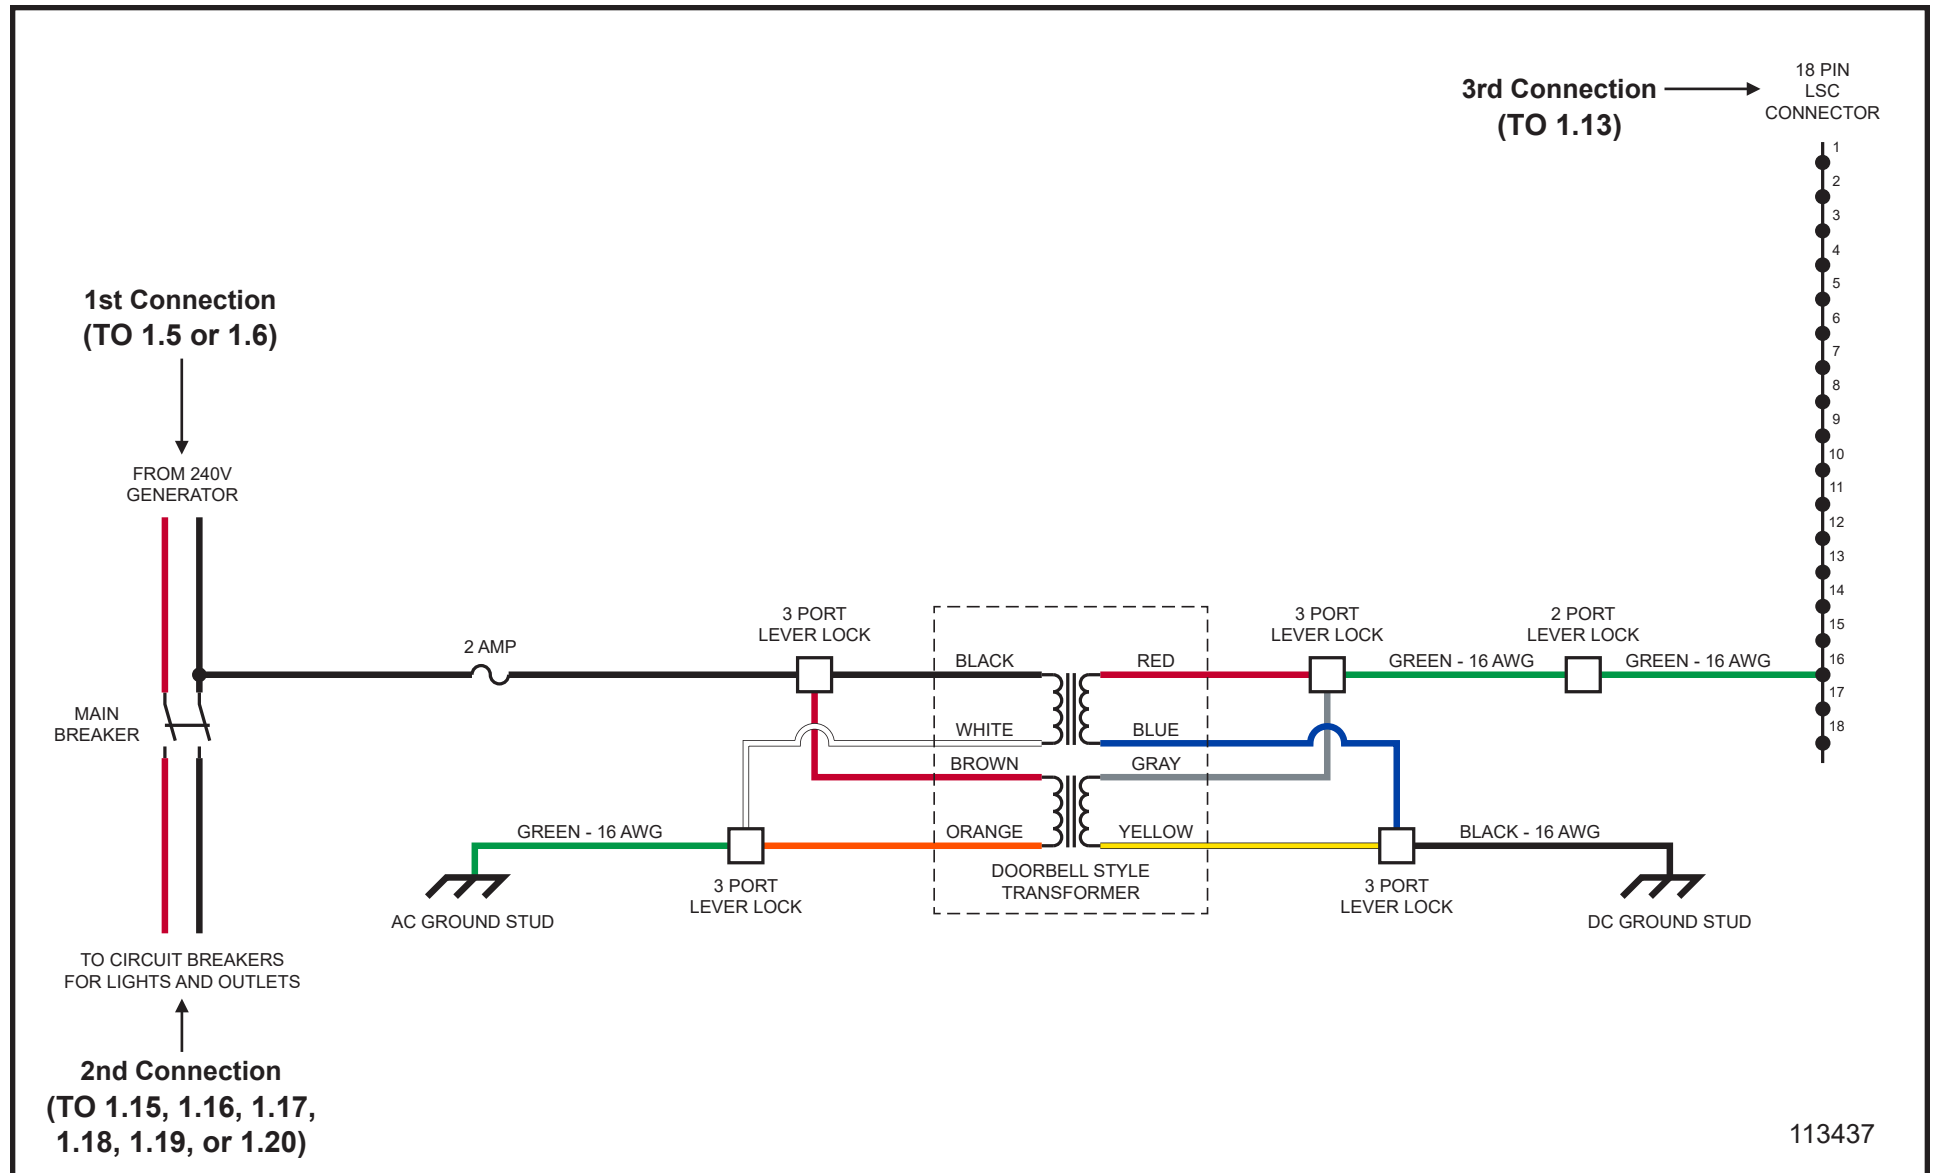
3rd Connection (TO 1.13)

18 PIN LSC CONNECTOR

1
2
3
4
5
6
7
8
9
10
11
12
13
14
15
16
17
18

1st Connection (TO 1.5 or 1.6)

FROM 240V GENERATOR

MAIN BREAKER

2 AMP

3 PORT LEVER LOCK

BLACK

WHITE

BROWN

ORANGE

RED

BLUE

GRAY

YELLOW

3 PORT LEVER LOCK

GREEN - 16 AWG

2 PORT LEVER LOCK

GREEN - 16 AWG

GREEN - 16 AWG

3 PORT LEVER LOCK

AC GROUND STUD

DOORBELL STYLE TRANSFORMER

3 PORT LEVER LOCK

BLACK - 16 AWG

DC GROUND STUD

TO CIRCUIT BREAKERS FOR LIGHTS AND OUTLETS

2nd Connection (TO 1.15, 1.16, 1.17, 1.18, 1.19, or 1.20)

113437